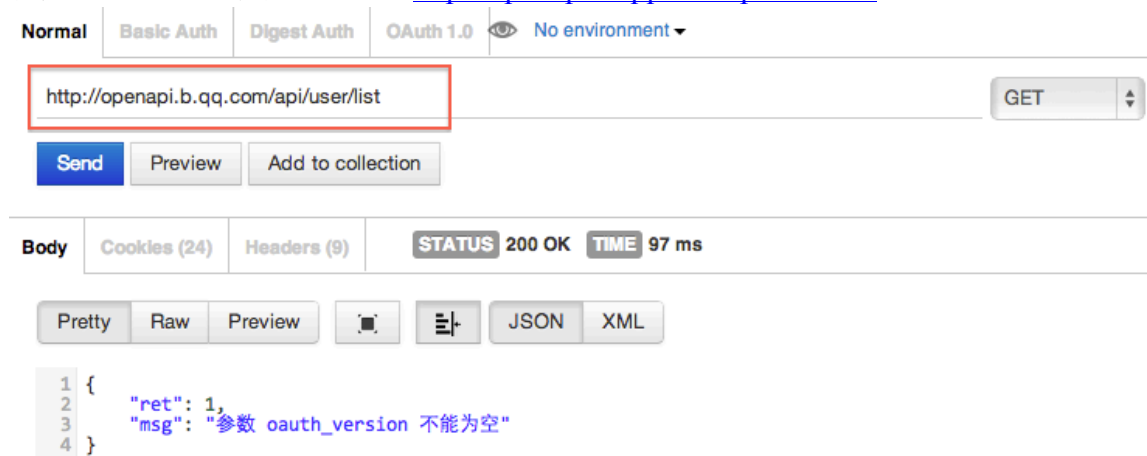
Normal Basic Auth Digest Auth OAuth 1.0 No environment

http://openapi.b.qq.com/api/user/list

GET

Send Preview Add to collection

Body Cookies (24) Headers (9) STATUS 200 OK TIME 97 ms

Pretty Raw Preview JSON XML

1 {
2 "ret": 1,
3 "msg": "参数 oauth_version 不能为空"
4 }